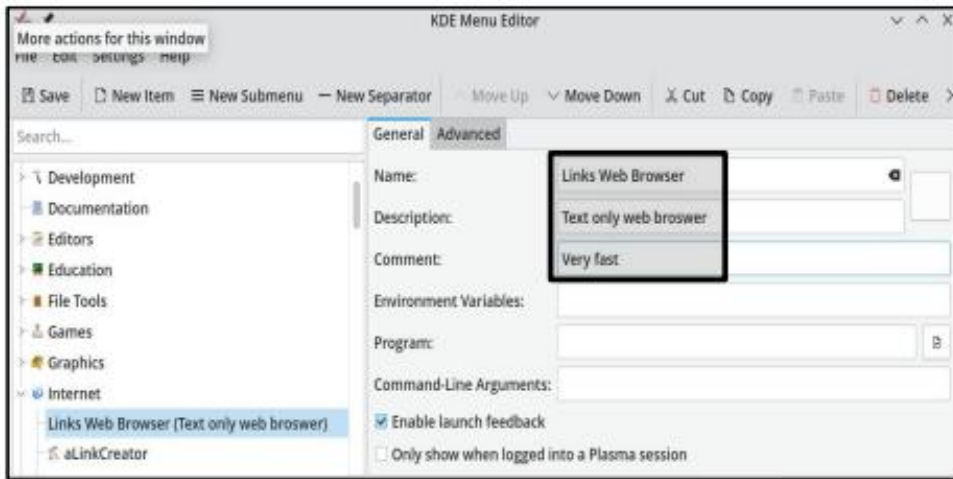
More actions for this window
KDE Menu Editor
File Edit Settings Help

Save New Item New Submenu New Separator Move Up Move Down Cut Copy Paste Delete

Search...

Development
Documentation
Editors
Education
File Tools
Games
Graphics
Internet
Links Web Browser (Text only web broswer)
aLinkCreator

General Advanced

Name: Links Web Browser
Description: Text only web broswer
Comment: Very fast
Environment Variables:
Program:
Command-Line Arguments:
Enable launch feedback
Only show when logged into a Plasma session